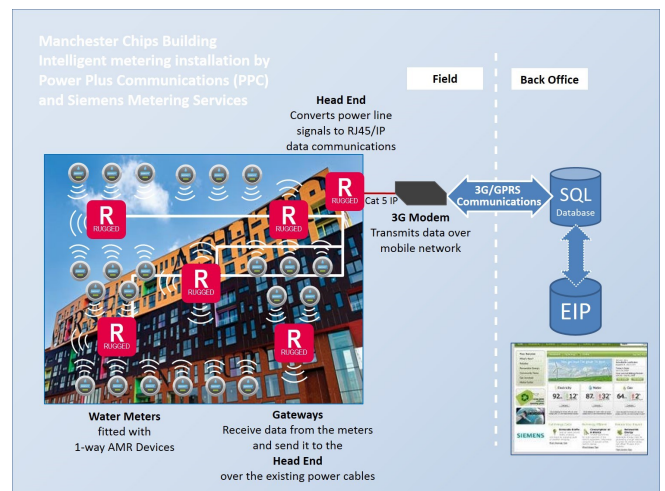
Manchester Chips Building Intelligent metering installation by Power Plus Communications (PPC) and Siemens Metering Services

Field

Back Office

Head End
Converts power line signals to RJ45/IP data communications

R RUGGED

R RUGGED

R RUGGED

R RUGGED

R RUGGED

R RUGGED

Cat 5 IP

3G Modem
Transmits data over mobile network

3G/GPRS Communications

SQL Database

EIP

SIEMENS

Water Meters
fitted with
1-way AMR Devices

Gateways
Receive data from the meters and send it to the
Head End
over the existing power cables